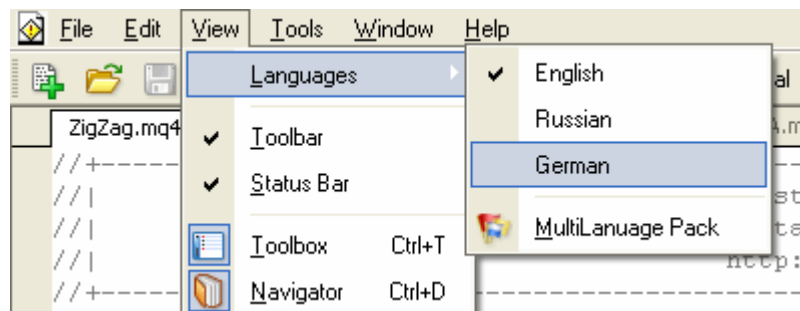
File Edit View Tools Window Help

Languages

Toolbar
Status Bar

Toolbox Ctrl+T
Navigator Ctrl+D

English
Russian
German

MultiLanuage Pack

ZigZag.mq4

//+-----
//|
//|
//|
//+-----

al
A.m
st
ta
http: